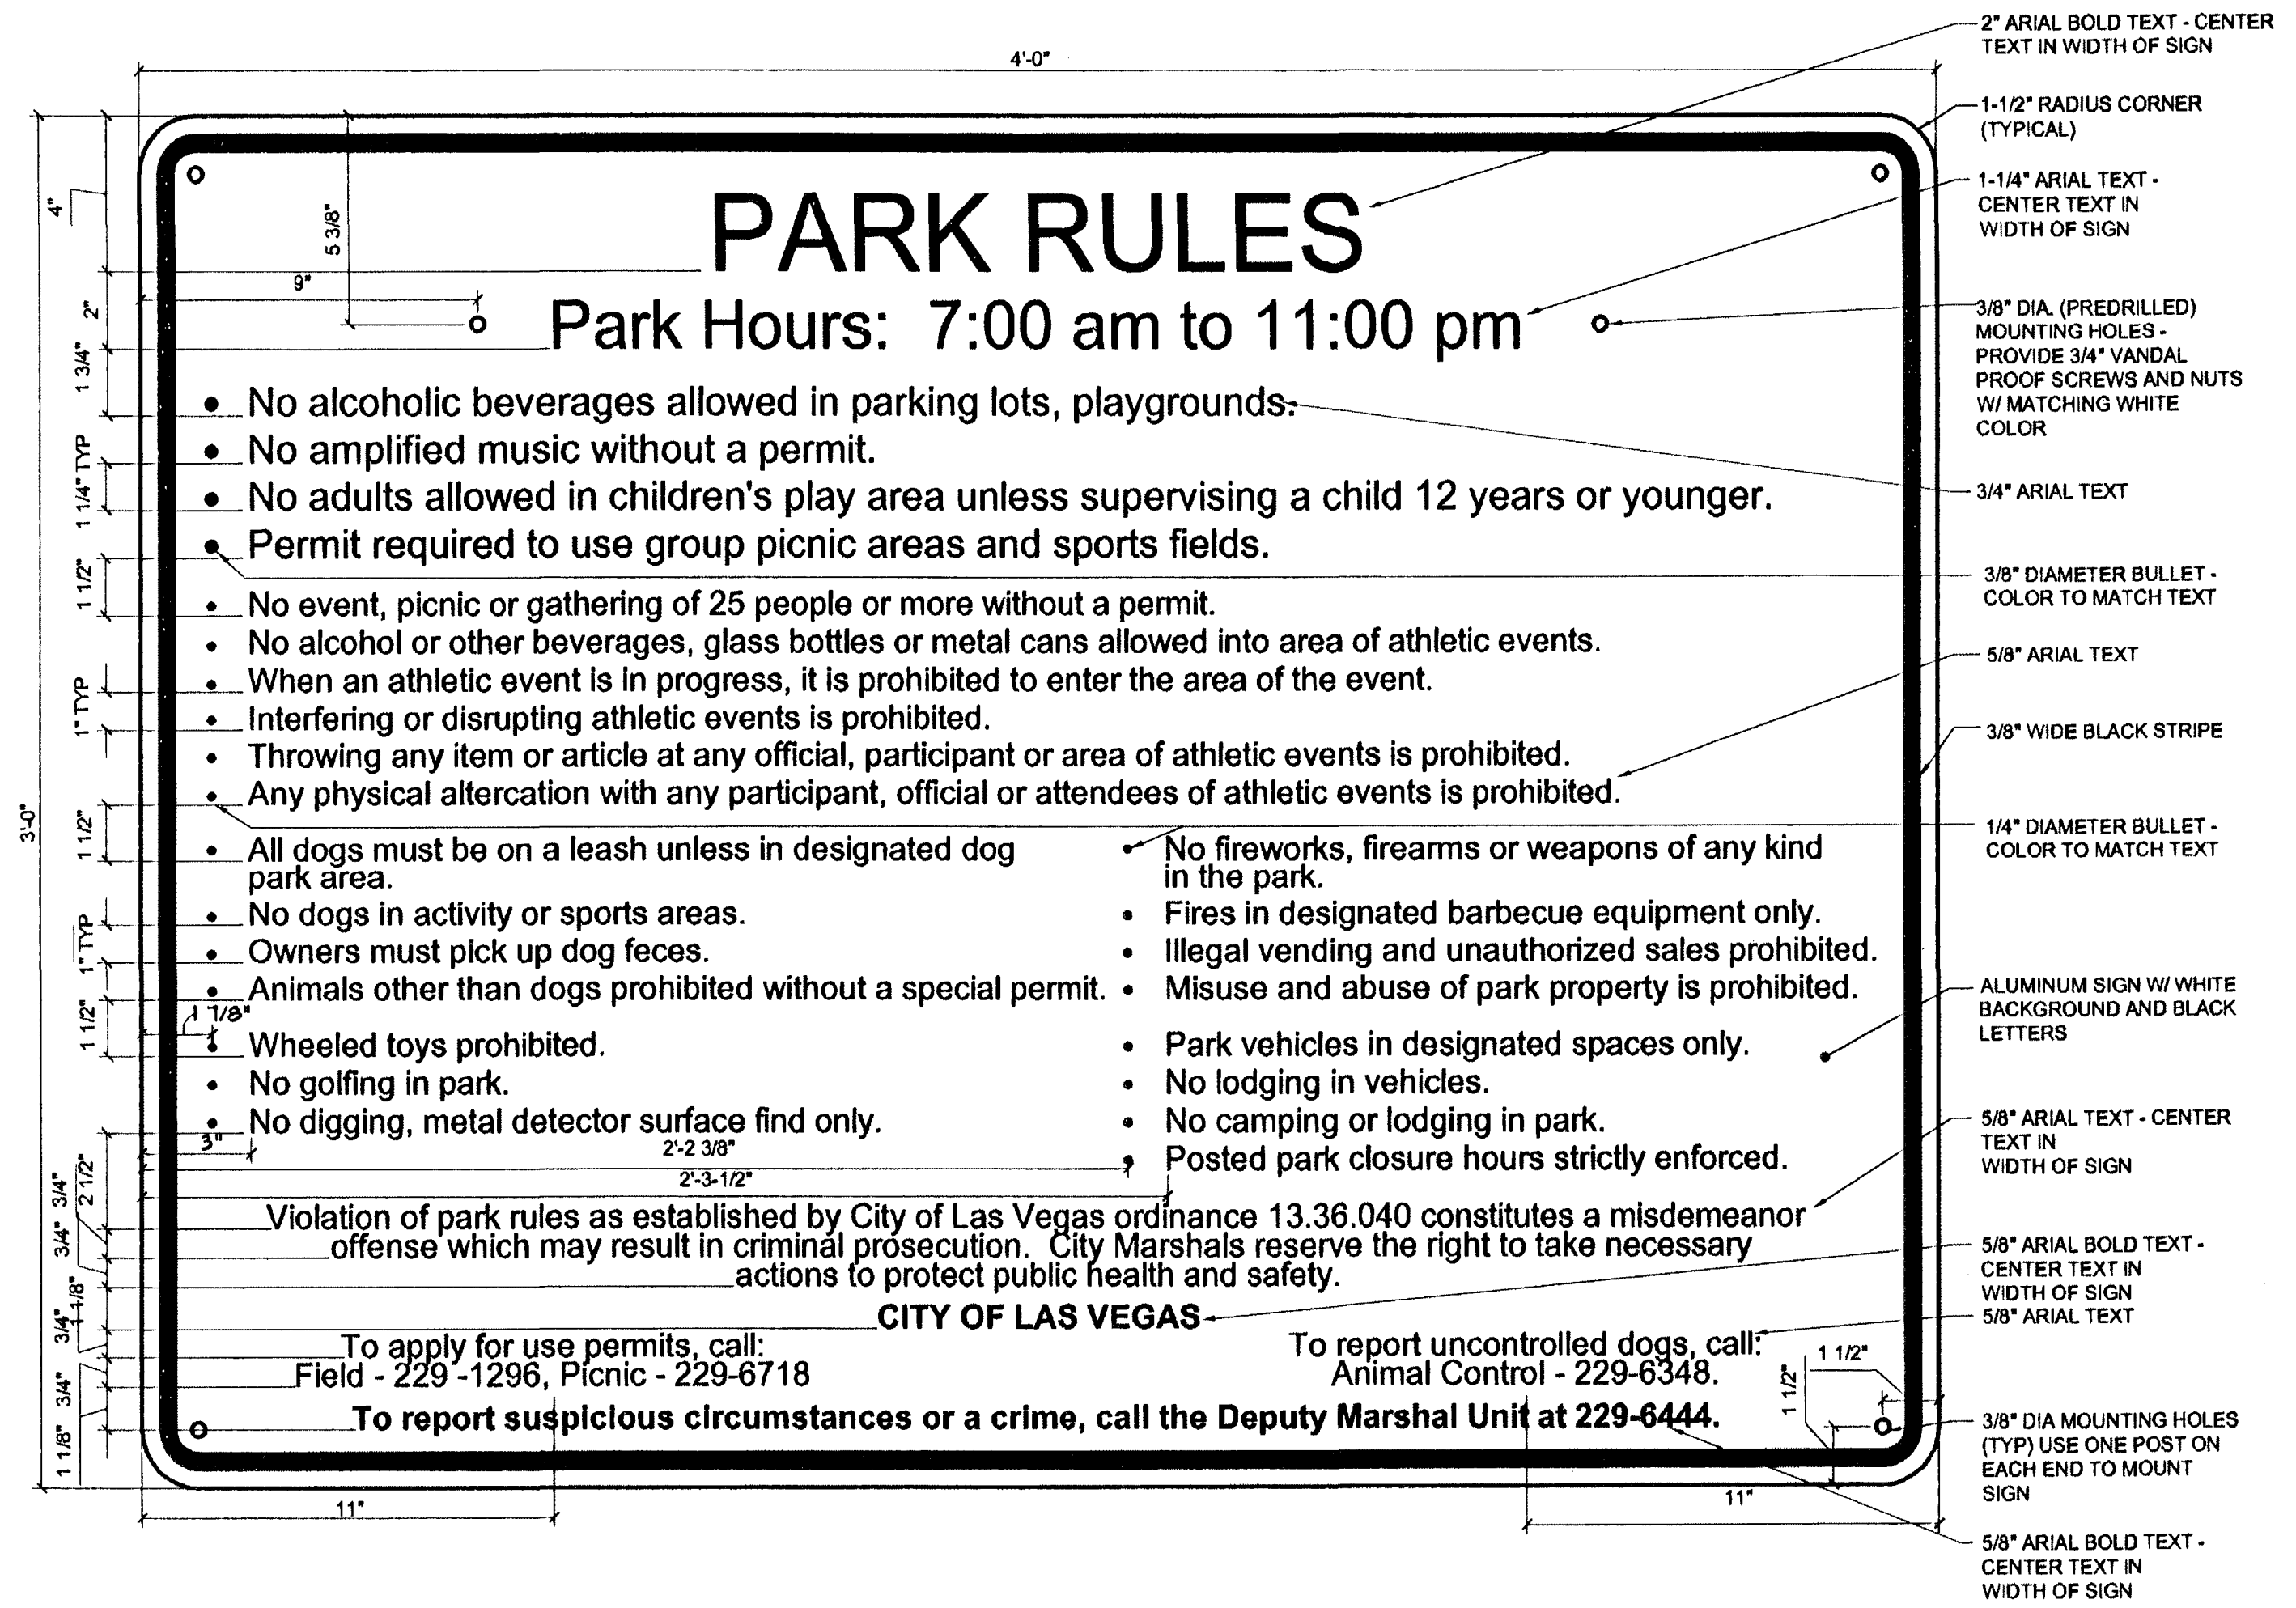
4'-0"

2" ARIAL BOLD TEXT - CENTER TEXT IN WIDTH OF SIGN

1-1/2" RADIUS CORNER (TYPICAL)

1-1/4" ARIAL TEXT - CENTER TEXT IN WIDTH OF SIGN

3/8" DIA. (PREDRILLED) MOUNTING HOLES - PROVIDE 3/4" VANDAL PROOF SCREWS AND NUTS W/ MATCHING WHITE COLOR

3/4" ARIAL TEXT

3/8" DIAMETER BULLET - COLOR TO MATCH TEXT

5/8" ARIAL TEXT

3/8" WIDE BLACK STRIPE

1/4" DIAMETER BULLET - COLOR TO MATCH TEXT

ALUMINUM SIGN W/ WHITE BACKGROUND AND BLACK LETTERS

5/8" ARIAL TEXT - CENTER TEXT IN WIDTH OF SIGN

5/8" ARIAL BOLD TEXT - CENTER TEXT IN WIDTH OF SIGN

5/8" ARIAL TEXT

3/8" DIA MOUNTING HOLES (TYP) USE ONE POST ON EACH END TO MOUNT SIGN

5/8" ARIAL BOLD TEXT - CENTER TEXT IN WIDTH OF SIGN

3'-0" 4" 5 3/8" 9" 2" 1 3/4" 1 1/4" TYP 1 1/2" 1" TYP 1 1/2" 1" TYP 1 1/2" 1/8" 3" 2'-2 3/8" 2'-3-1/2" 2 1/2" 3/4" 3/4" 1/8" 3/4" 3/4" 1 1/8" 11" 11" 1 1/2" 1 1/2"

PARK RULES
Park Hours: 7:00 am to 11:00 pm

• No alcoholic beverages allowed in parking lots, playgrounds.
• No amplified music without a permit.
• No adults allowed in children's play area unless supervising a child 12 years or younger.
• Permit required to use group picnic areas and sports fields.

• No event, picnic or gathering of 25 people or more without a permit.
• No alcohol or other beverages, glass bottles or metal cans allowed into area of athletic events.
• When an athletic event is in progress, it is prohibited to enter the area of the event.
• Interfering or disrupting athletic events is prohibited.
• Throwing any item or article at any official, participant or area of athletic events is prohibited.
• Any physical altercation with any participant, official or attendees of athletic events is prohibited.

• All dogs must be on a leash unless in designated dog park area.
• No dogs in activity or sports areas.
• Owners must pick up dog feces.
• Animals other than dogs prohibited without a special permit.
• Wheeled toys prohibited.
• No golfing in park.
• No digging, metal detector surface find only.

• No fireworks, firearms or weapons of any kind in the park.
• Fires in designated barbecue equipment only.
• Illegal vending and unauthorized sales prohibited.
• Misuse and abuse of park property is prohibited.
• Park vehicles in designated spaces only.
• No lodging in vehicles.
• No camping or lodging in park.
• Posted park closure hours strictly enforced.

Violation of park rules as established by City of Las Vegas ordinance 13.36.040 constitutes a misdemeanor offense which may result in criminal prosecution. City Marshals reserve the right to take necessary actions to protect public health and safety.

CITY OF LAS VEGAS

To apply for use permits, call:
Field - 229 -1296, Picnic - 229-6718

To report uncontrolled dogs, call:
Animal Control - 229-6348.

To report suspicious circumstances or a crime, call the Deputy Marshal Unit at 229-6444.